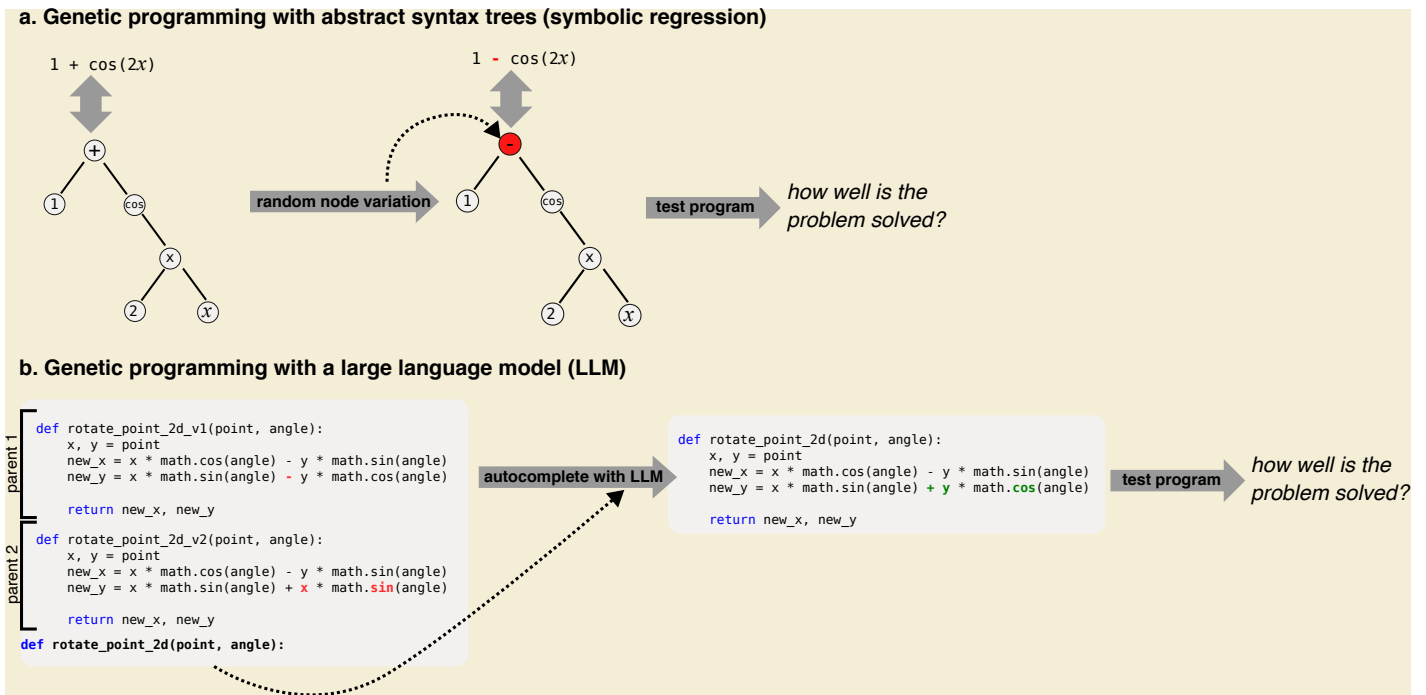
a. Genetic programming with abstract syntax trees (symbolic regression)

1 + cos(2$x$)

+

1

cos

x

2

$x$

random node variation

1 - cos(2$x$)

-

1

cos

x

2

$x$

test program

how well is the problem solved?

b. Genetic programming with a large language model (LLM)

parent 1

def rotate_point_2d_v1(point, angle):
    x, y = point
    new_x = x * math.cos(angle) - y * math.sin(angle)
    new_y = x * math.sin(angle) - y * math.cos(angle)

    return new_x, new_y

parent 2

def rotate_point_2d_v2(point, angle):
    x, y = point
    new_x = x * math.cos(angle) - y * math.sin(angle)
    new_y = x * math.sin(angle) + x * math.sin(angle)

    return new_x, new_y

def rotate_point_2d(point, angle):

autocomplete with LLM

def rotate_point_2d(point, angle):
    x, y = point
    new_x = x * math.cos(angle) - y * math.sin(angle)
    new_y = x * math.sin(angle) + y * math.cos(angle)

    return new_x, new_y

test program

how well is the problem solved?